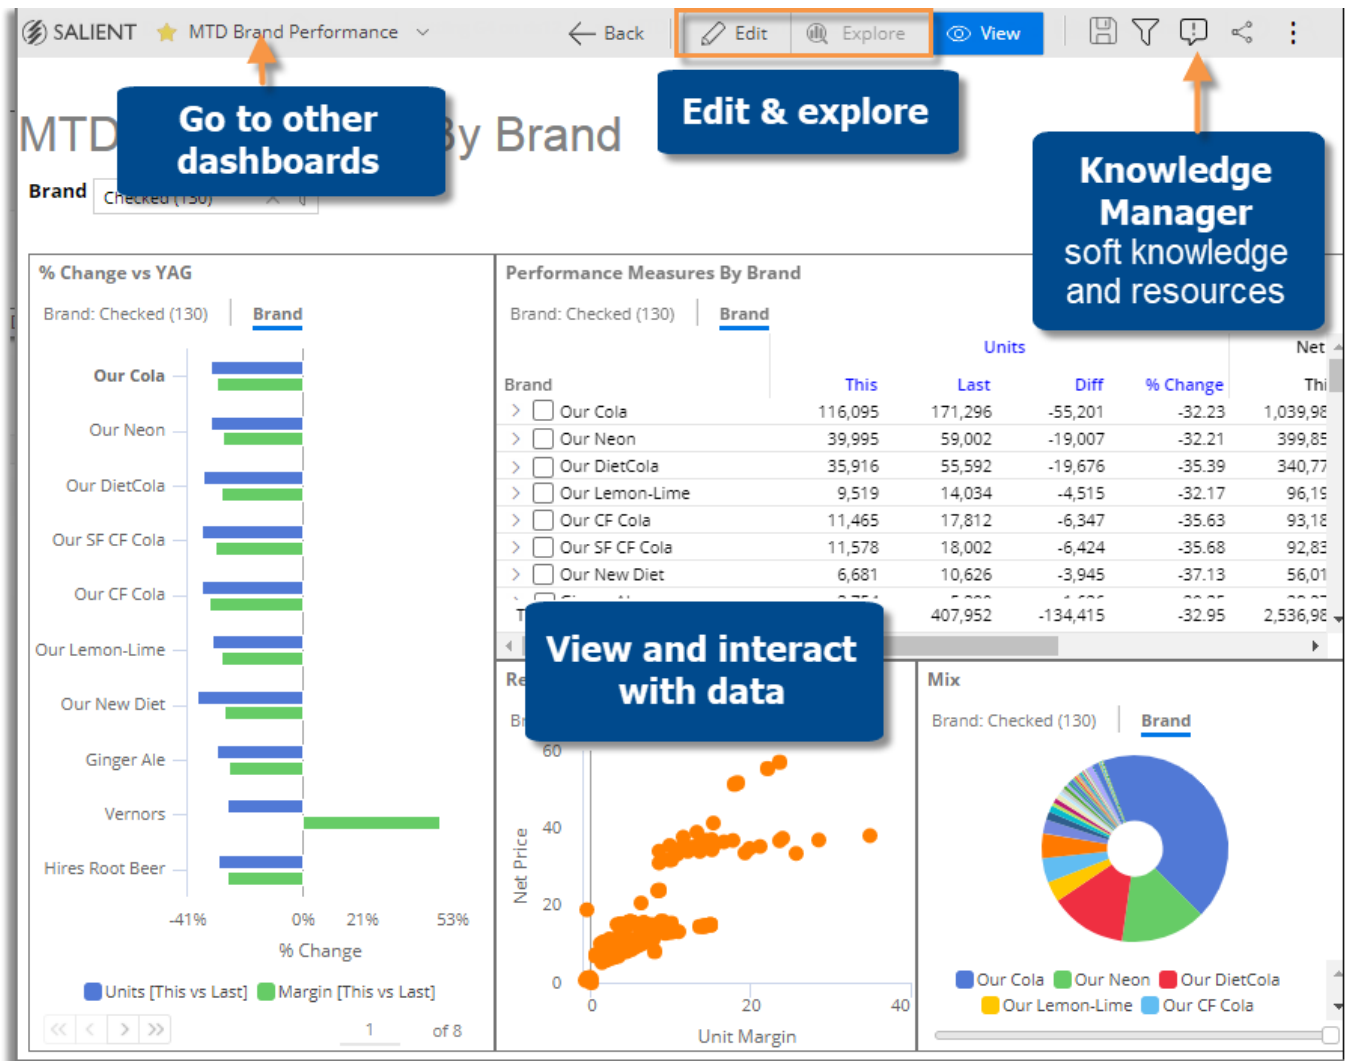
SALIENT MTD Brand Performance Back Edit Explore View

MTD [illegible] By Brand

Go to other dashboards

Edit & explore

Knowledge Manager soft knowledge and resources

Brand Checked (130)

% Change vs YAG

Brand: Checked (130) Brand

Our Cola
Our Neon
Our DietCola
Our SF CF Cola
Our CF Cola
Our Lemon-Lime
Our New Diet
Ginger Ale
Vernors
Hires Root Beer

-41% 0% 21% 53%
% Change

Units [This vs Last] Margin [This vs Last]

1 of 8

Performance Measures By Brand

Brand: Checked (130) Brand

| Brand | Units This | Last | Diff | % Change | Net Thi |
|---|---|---|---|---|---|
| Our Cola | 116,095 | 171,296 | -55,201 | -32.23 | 1,039,98 |
| Our Neon | 39,995 | 59,002 | -19,007 | -32.21 | 399,85 |
| Our DietCola | 35,916 | 55,592 | -19,676 | -35.39 | 340,77 |
| Our Lemon-Lime | 9,519 | 14,034 | -4,515 | -32.17 | 96,19 |
| Our CF Cola | 11,465 | 17,812 | -6,347 | -35.63 | 93,18 |
| Our SF CF Cola | 11,578 | 18,002 | -6,424 | -35.68 | 92,83 |
| Our New Diet | 6,681 | 10,626 | -3,945 | -37.13 | 56,01 |
| T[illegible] | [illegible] | 407,952 | -134,415 | -32.95 | 2,536,98 |

View and interact with data

Re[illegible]
Br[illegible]

60 40 20 0
Net Price
0 20 40
Unit Margin

Mix

Brand: Checked (130) Brand

Our Cola Our Neon Our DietCola Our Lemon-Lime Our CF Cola